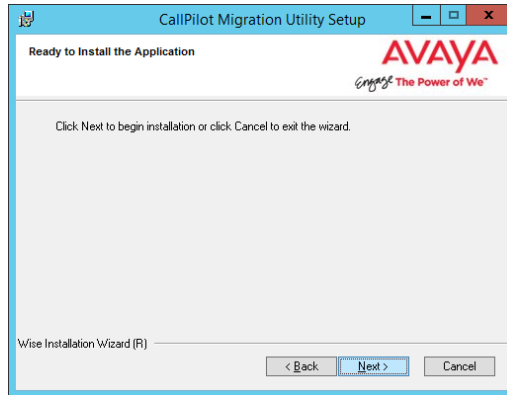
CallPilot Migration Utility Setup

Ready to Install the Application

AVAYA
Engage The Power of We™

Click Next to begin installation or click Cancel to exit the wizard.

Wise Installation Wizard (R)

< Back
Next >
Cancel